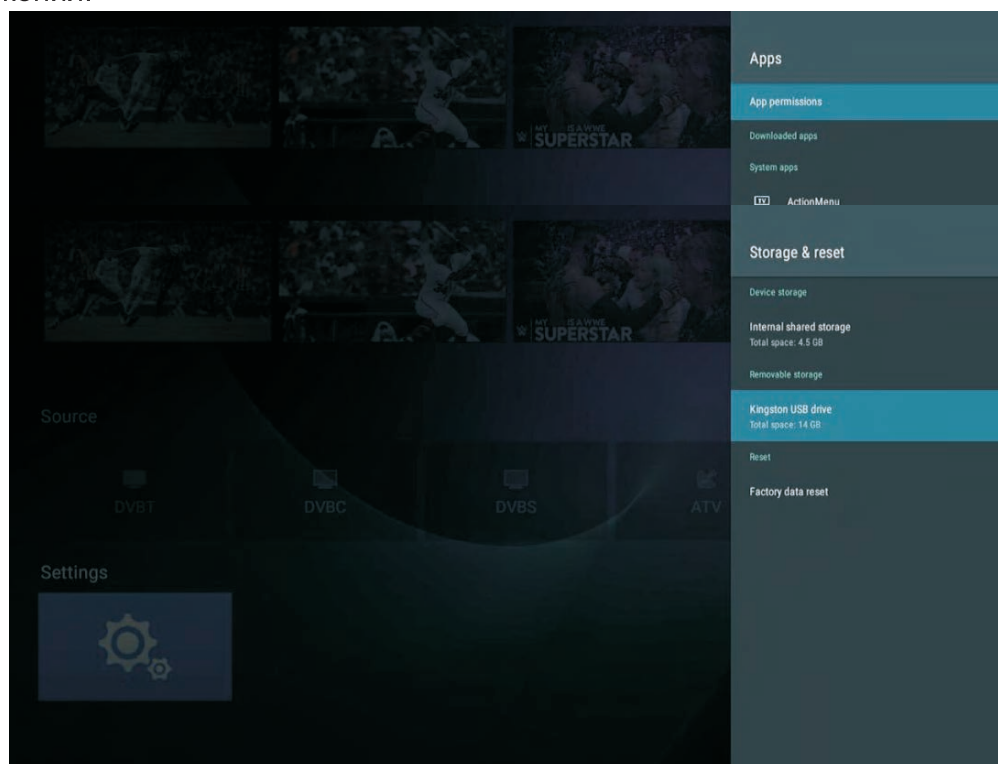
MY IS A WWE SUPERSTAR

MY IS A WWE SUPERSTAR

Source

DVBT

DVBC

DVBS

ATV

Settings

Apps

App permissions

Downloaded apps

System apps

TV ActionMenu

Storage & reset

Device storage

Internal shared storage
Total space: 4.5 GB

Removable storage

Kingston USB drive
Total space: 14 GB

Reset

Factory data reset